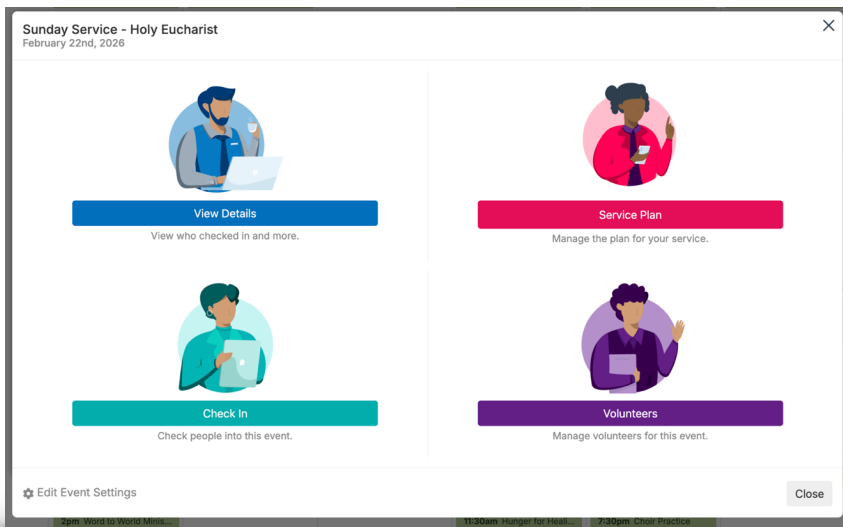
Sunday Service - Holy Eucharist
February 22nd, 2026

×

View Details
View who checked in and more.

Service Plan
Manage the plan for your service.

Check In
Check people into this event.

Volunteers
Manage volunteers for this event.

Edit Event Settings

Close

2pm Word to World Minis...

11:30am Hunger for Heal...

7:30pm Choir Practice